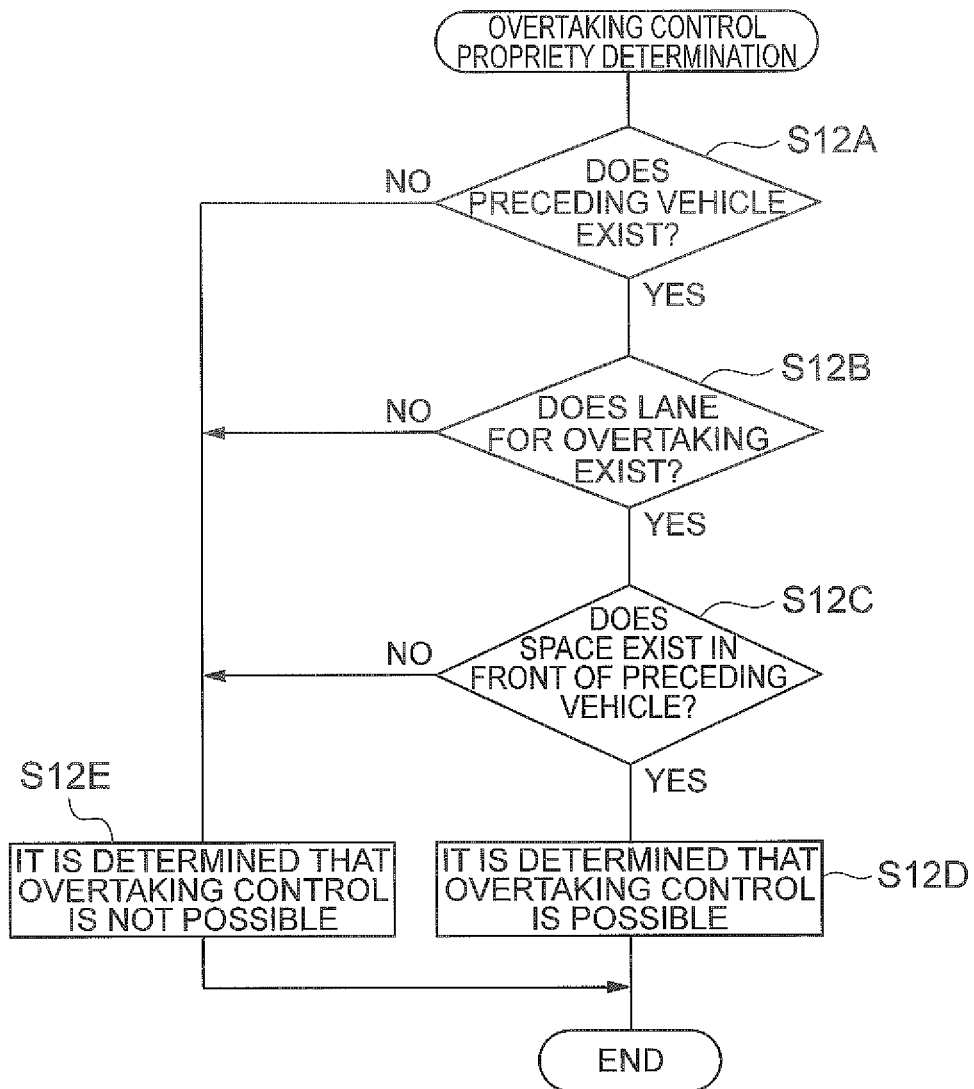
OVERTAKING CONTROL PROPRIETY DETERMINATION

S12A
DOES PRECEDING VEHICLE EXIST?
NO
YES

S12B
DOES LANE FOR OVERTAKING EXIST?
NO
YES

S12C
DOES SPACE EXIST IN FRONT OF PRECEDING VEHICLE?
NO
YES

S12E
IT IS DETERMINED THAT OVERTAKING CONTROL IS NOT POSSIBLE

IT IS DETERMINED THAT OVERTAKING CONTROL IS POSSIBLE
S12D

END